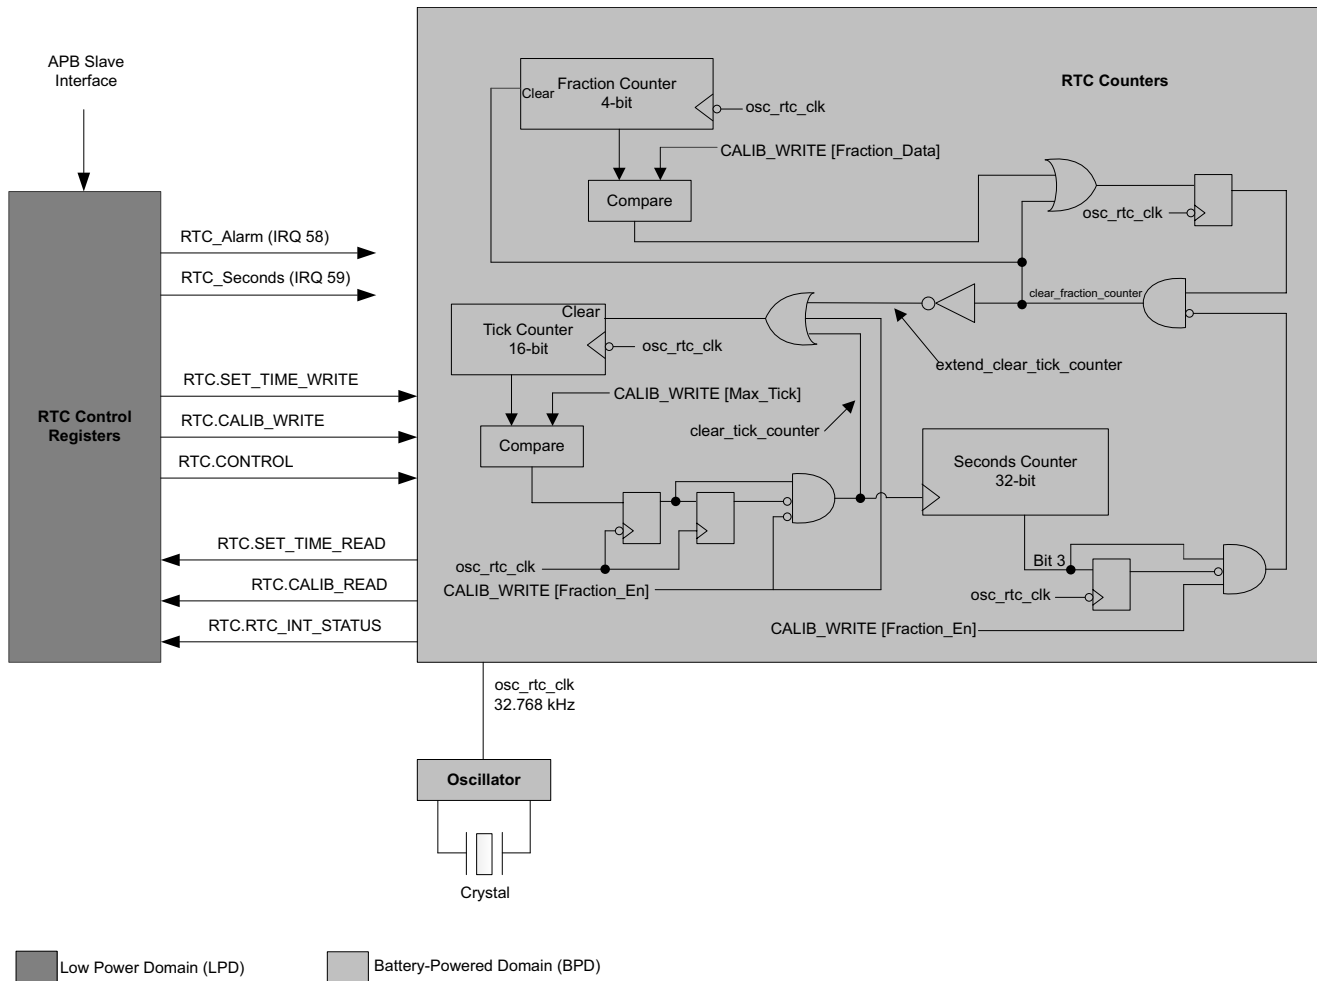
APB Slave Interface

RTC Control Registers

RTC_Alarm (IRQ 58)
RTC_Seconds (IRQ 59)
RTC.SET_TIME_WRITE
RTC.CALIB_WRITE
RTC.CONTROL
RTC.SET_TIME_READ
RTC.CALIB_READ
RTC.RTC_INT_STATUS

RTC Counters

Clear
Fraction Counter
4-bit
osc_rtc_clk
CALIB_WRITE [Fraction_Data]
Compare
osc_rtc_clk
clear_fraction_counter
Clear
Tick Counter
16-bit
osc_rtc_clk
extend_clear_tick_counter
CALIB_WRITE [Max_Tick]
clear_tick_counter
Compare
Seconds Counter
32-bit
Bit 3
osc_rtc_clk
CALIB_WRITE [Fraction_En]
osc_rtc_clk
CALIB_WRITE [Fraction_En]

osc_rtc_clk
32.768 kHz

Oscillator

Crystal

Low Power Domain (LPD)
Battery-Powered Domain (BPD)